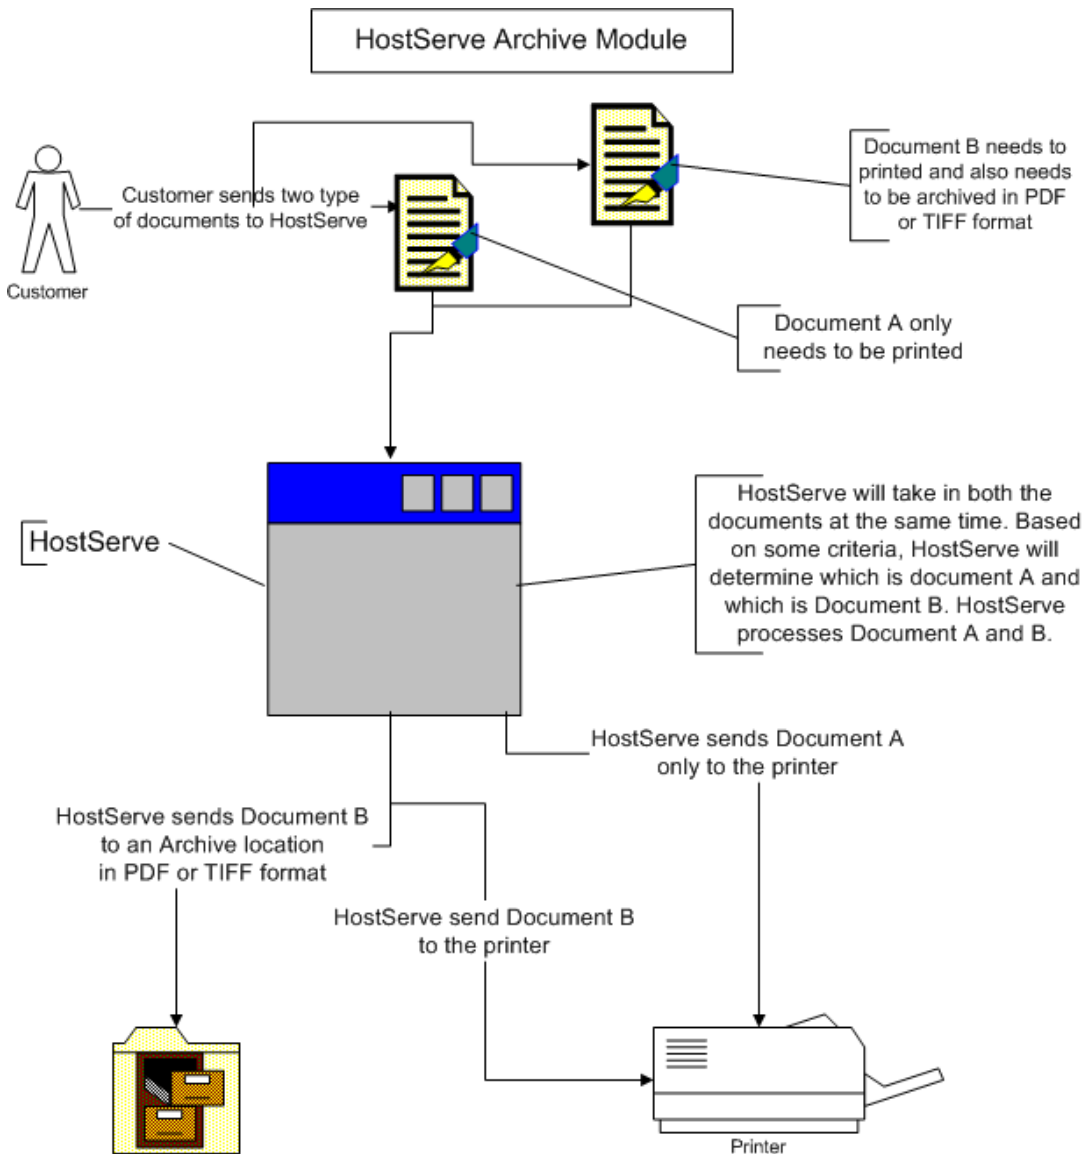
HostServe Archive Module

Customer

Customer sends two type of documents to HostServe

Document B needs to printed and also needs to be archived in PDF or TIFF format

Document A only needs to be printed

HostServe

HostServe will take in both the documents at the same time. Based on some criteria, HostServe will determine which is document A and which is Document B. HostServe processes Document A and B.

HostServe sends Document A only to the printer

HostServe sends Document B to an Archive location in PDF or TIFF format

HostServe send Document B to the printer

Printer